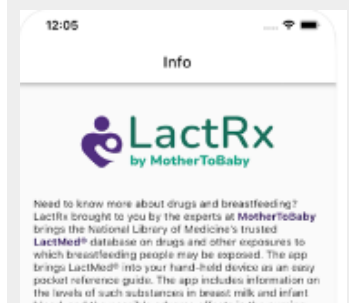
12:05

Info

LactRx
by MotherToBaby

Need to know more about drugs and breastfeeding? LactRx brought to you by the experts at MotherToBaby brings the National Library of Medicine's trusted LactMed® database on drugs and other exposures to which breastfeeding people may be exposed. The app brings LactMed® into your hand-held device as an easy pocket reference guide. The app includes information on the levels of such substances in breast milk and infant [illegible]